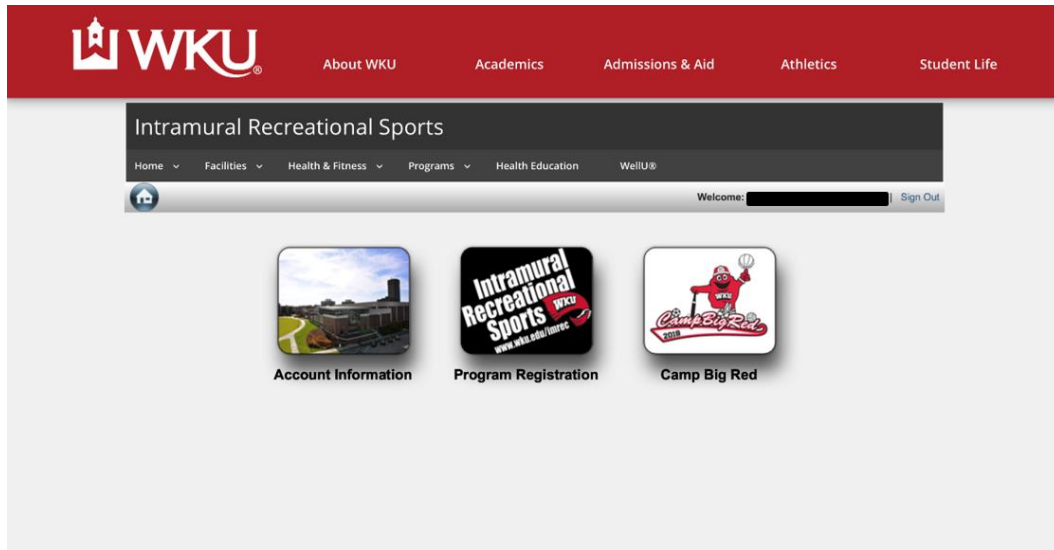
WKU®

About WKU Academics Admissions & Aid Athletics Student Life

Intramural Recreational Sports

Home Facilities Health & Fitness Programs Health Education WellU®

Welcome: | Sign Out

Account Information

Intramural Recreational Sports WKU www.wku.edu/imrec

Program Registration

WKU Camp Big Red 2018

Camp Big Red